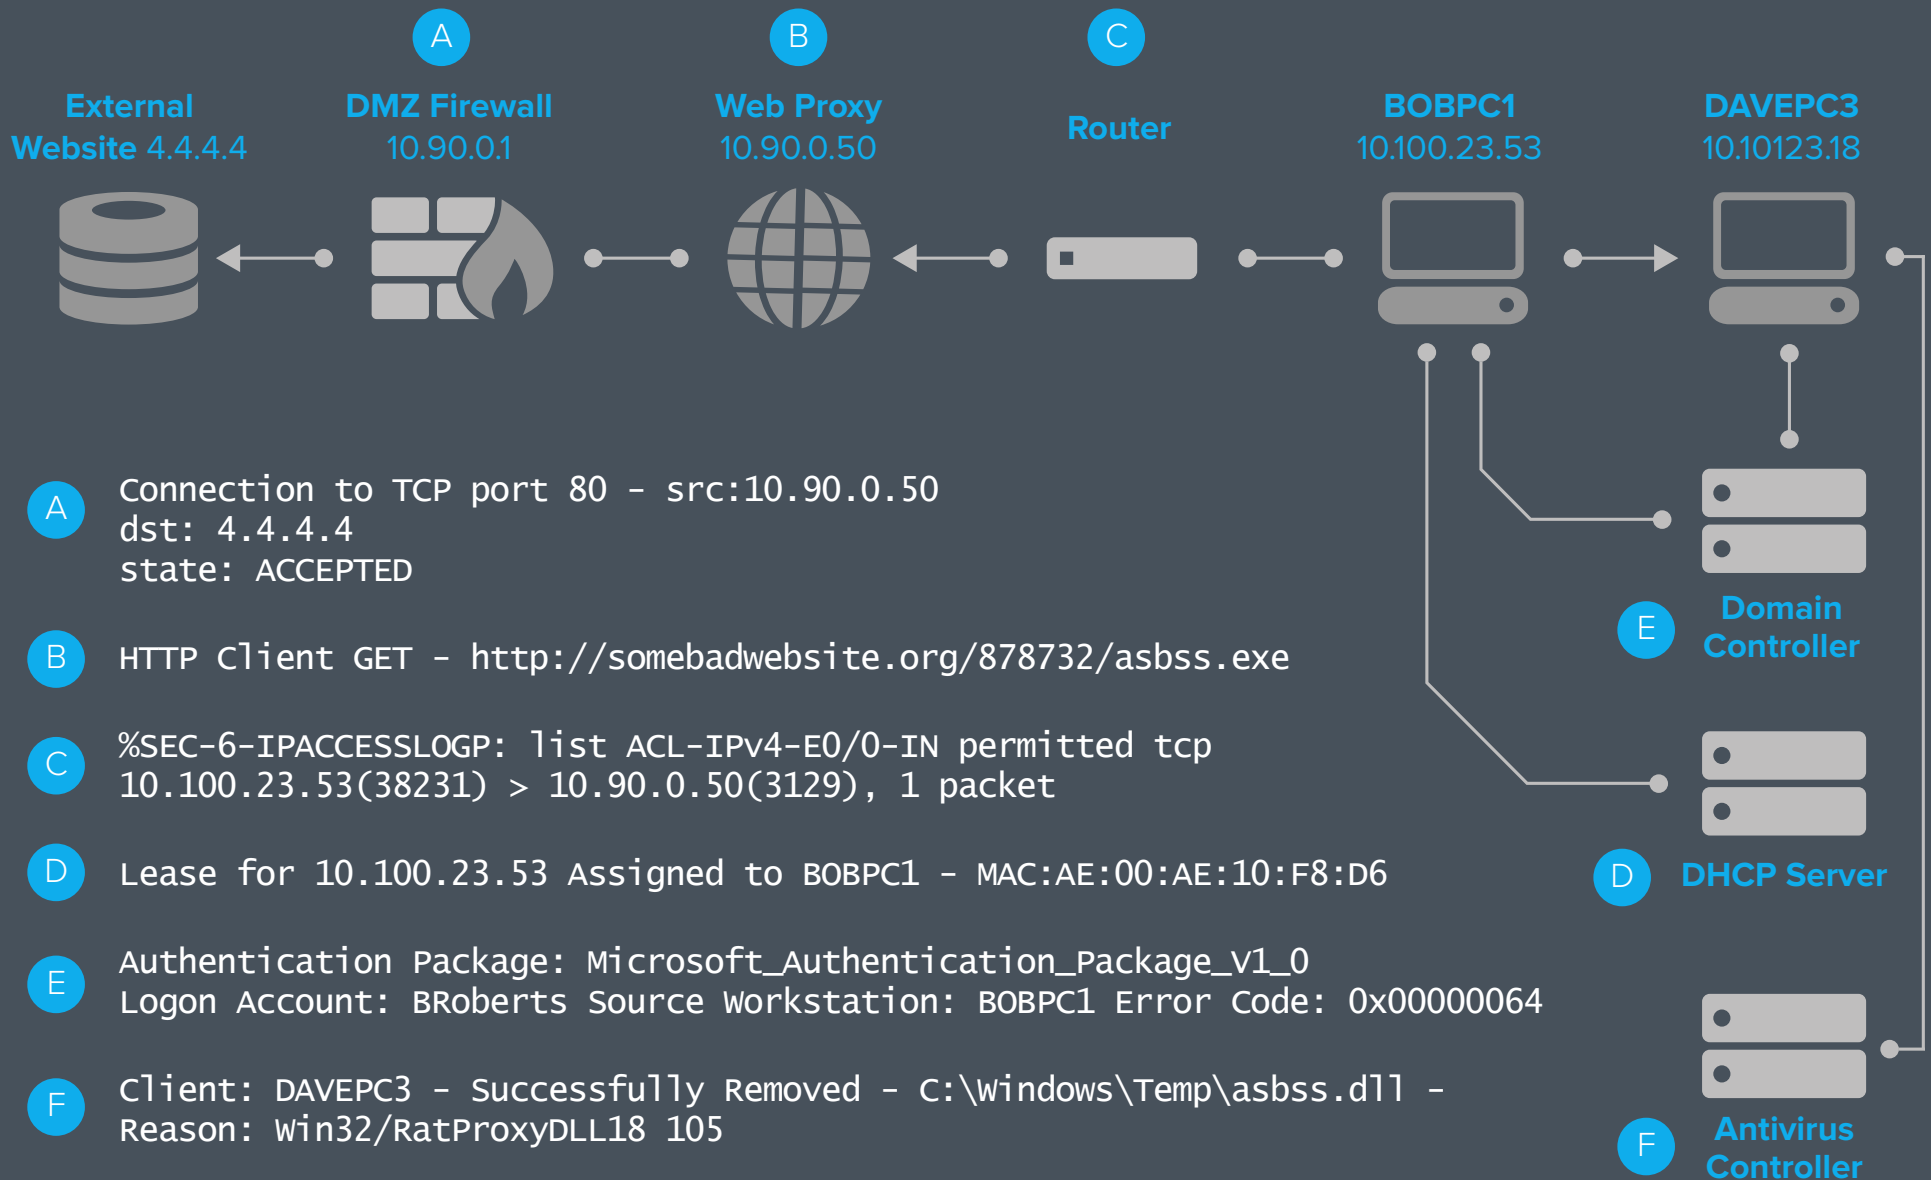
A

B

C

External Website 4.4.4.4

DMZ Firewall 10.90.0.1

Web Proxy 10.90.0.50

Router

BOBPC1 10.100.23.53

DAVEPC3 10.10123.18

A Connection to TCP port 80 - src:10.90.0.50
dst: 4.4.4.4
state: ACCEPTED

B HTTP Client GET - http://somebadwebsite.org/878732/asbss.exe

C %SEC-6-IPACCESSLOGP: list ACL-IPv4-E0/0-IN permitted tcp 10.100.23.53(38231) > 10.90.0.50(3129), 1 packet

D Lease for 10.100.23.53 Assigned to BOBPC1 - MAC:AE:00:AE:10:F8:D6

E Authentication Package: Microsoft_Authentication_Package_V1_0
Logon Account: BRoberts Source Workstation: BOBPC1 Error Code: 0x00000064

F Client: DAVEPC3 - Successfully Removed - C:\Windows\Temp\asbss.dll - Reason: Win32/RatProxyDLL18 105

E Domain Controller

D DHCP Server

F Antivirus Controller